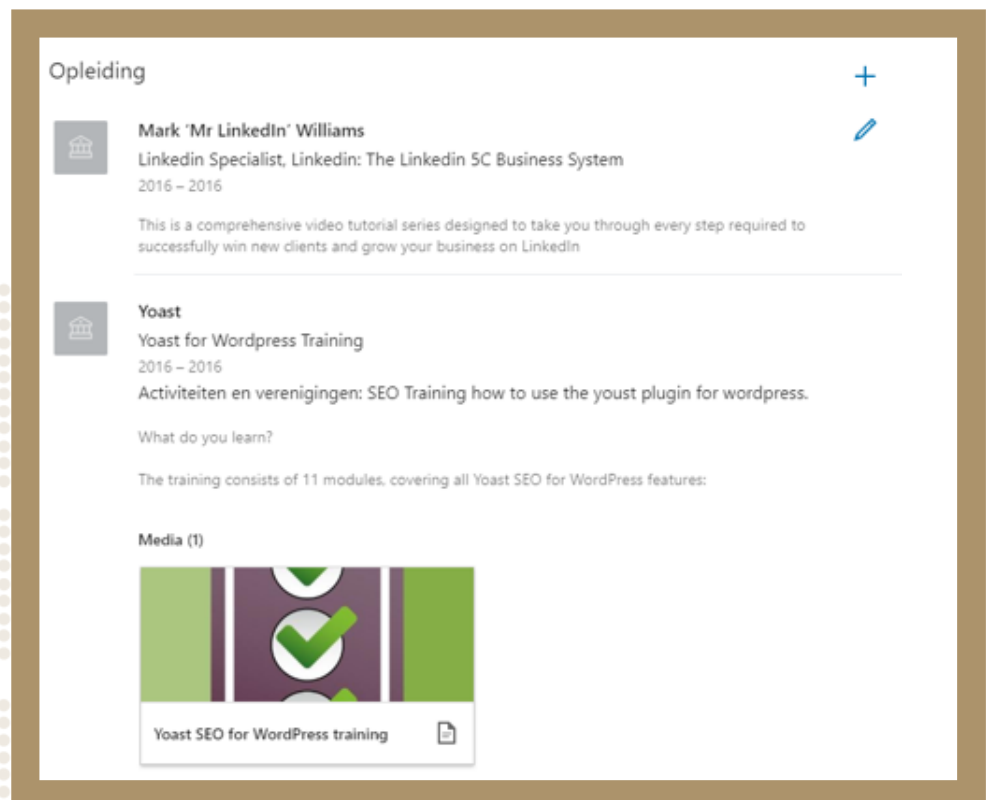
Opleiding

+

Mark 'Mr LinkedIn' Williams

Linkedin Specialist, Linkedin: The Linkedin 5C Business System

2016 – 2016

This is a comprehensive video tutorial series designed to take you through every step required to successfully win new clients and grow your business on LinkedIn

Yoast

Yoast for Wordpress Training

2016 – 2016

Activiteiten en verenigingen: SEO Training how to use the youst plugin for wordpress.

What do you learn?

The training consists of 11 modules, covering all Yoast SEO for WordPress features:

Media (1)

Yoast SEO for WordPress training